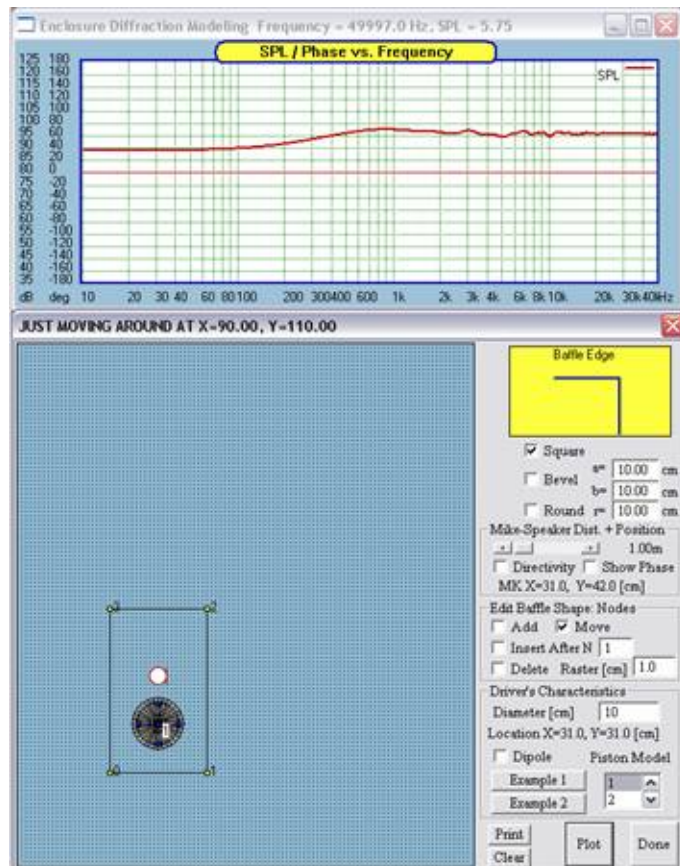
Enclosure Diffraction Modeling Frequency = 49997.0 Hz, SPL = 5.75

SPL / Phase vs. Frequency

SPL

| dB | deg |
|---|---|
| 125 | 180 |
| 120 | 160 |
| 115 | 140 |
| 110 | 120 |
| 105 | 100 |
| 100 | 80 |
| 95 | 60 |
| 90 | 40 |
| 85 | 20 |
| 80 | 0 |
| 75 | -20 |
| 70 | -40 |
| 65 | -60 |
| 60 | -80 |
| 55 | -100 |
| 50 | -120 |
| 45 | -140 |
| 40 | -160 |
| 35 | -180 |

10 20 30 40 60 80 100 200 300 400 600 1k 2k 3k 4k 6k 8k 10k 20k 30k 40kHz

JUST MOVING AROUND AT X=-90.00, Y=110.00

Baffle Edge

Square

Bevel a= 10.00 cm

b= 10.00 cm

Round r= 10.00 cm

Mike-Speaker Dist. + Position

1.00m

Directivity Show Phase

MK X=31.0, Y=42.0 [cm]

Edit Baffle Shape: Nodes

Add Move

Insert After N 1

Delete Raster [cm] 1.0

Driver's Characteristics

Diameter [cm] 10

Location X=31.0, Y=31.0 [cm]

Dipole Piston Model

Example 1

Example 2

1

2

Print

Clear

Plot

Done